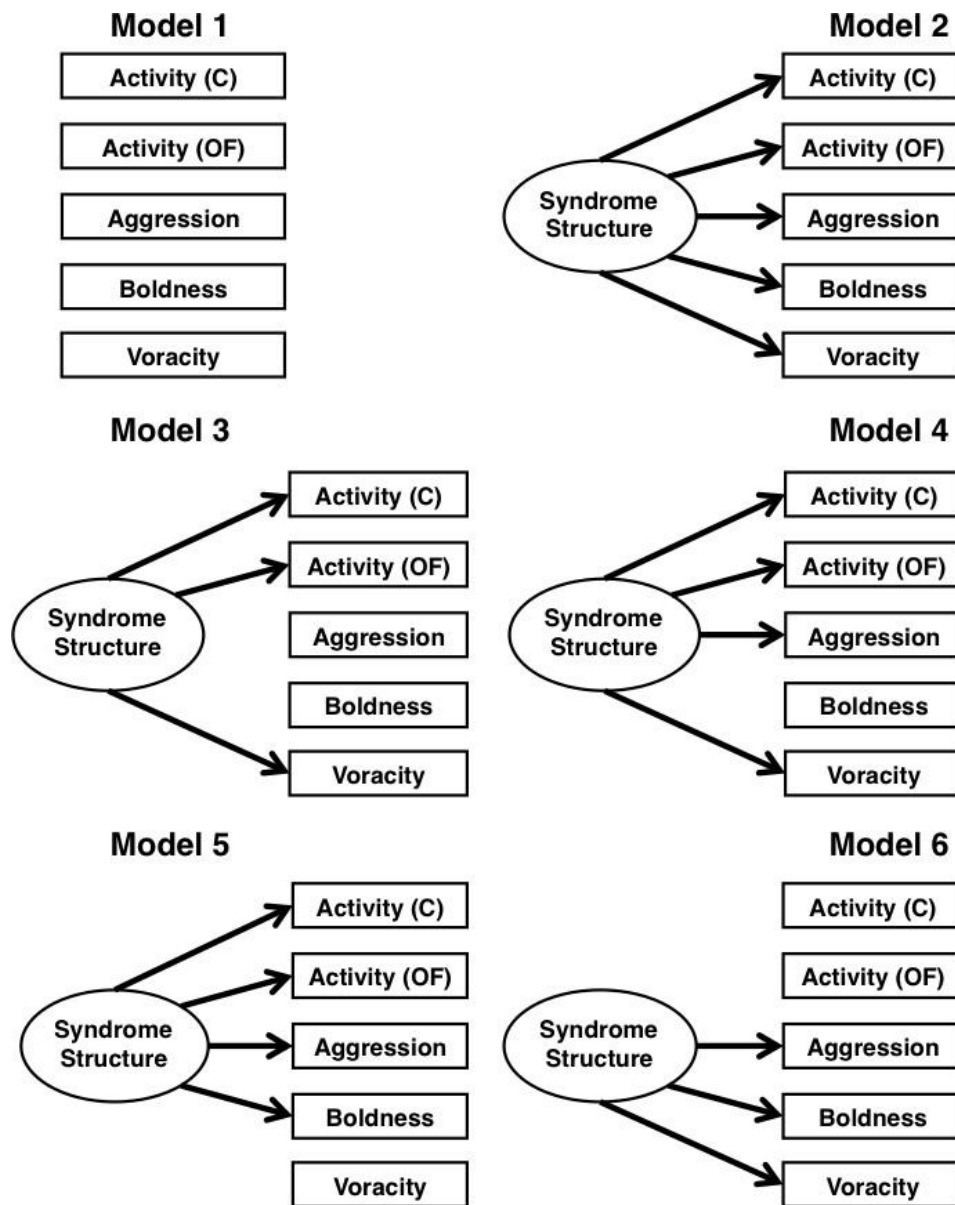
Model 1

Activity (C)

Activity (OF)

Aggression

Boldness

Voracity

Model 2

Syndrome Structure

Activity (C)

Activity (OF)

Aggression

Boldness

Voracity

Model 3

Syndrome Structure

Activity (C)

Activity (OF)

Aggression

Boldness

Voracity

Model 4

Syndrome Structure

Activity (C)

Activity (OF)

Aggression

Boldness

Voracity

Model 5

Syndrome Structure

Activity (C)

Activity (OF)

Aggression

Boldness

Voracity

Model 6

Syndrome Structure

Activity (C)

Activity (OF)

Aggression

Boldness

Voracity